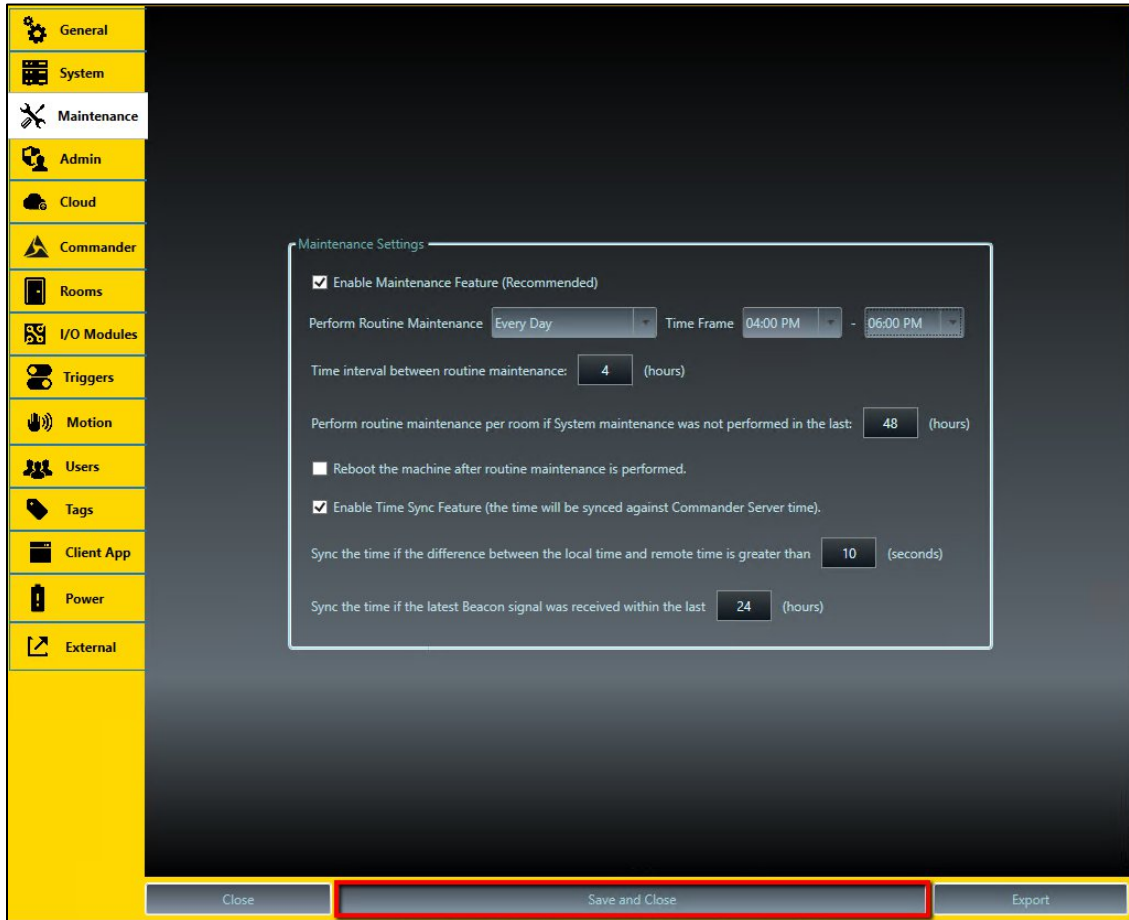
General
System
Maintenance
Admin
Cloud
Commander
Rooms
I/O Modules
Triggers
Motion
Users
Tags
Client App
Power
External

Maintenance Settings

Enable Maintenance Feature (Recommended)

Perform Routine Maintenance Every Day Time Frame 04:00 PM - 06:00 PM

Time interval between routine maintenance: 4 (hours)

Perform routine maintenance per room if System maintenance was not performed in the last: 48 (hours)

Reboot the machine after routine maintenance is performed.

Enable Time Sync Feature (the time will be synced against Commander Server time).

Sync the time if the difference between the local time and remote time is greater than 10 (seconds)

Sync the time if the latest Beacon signal was received within the last 24 (hours)

Close
Save and Close
Export